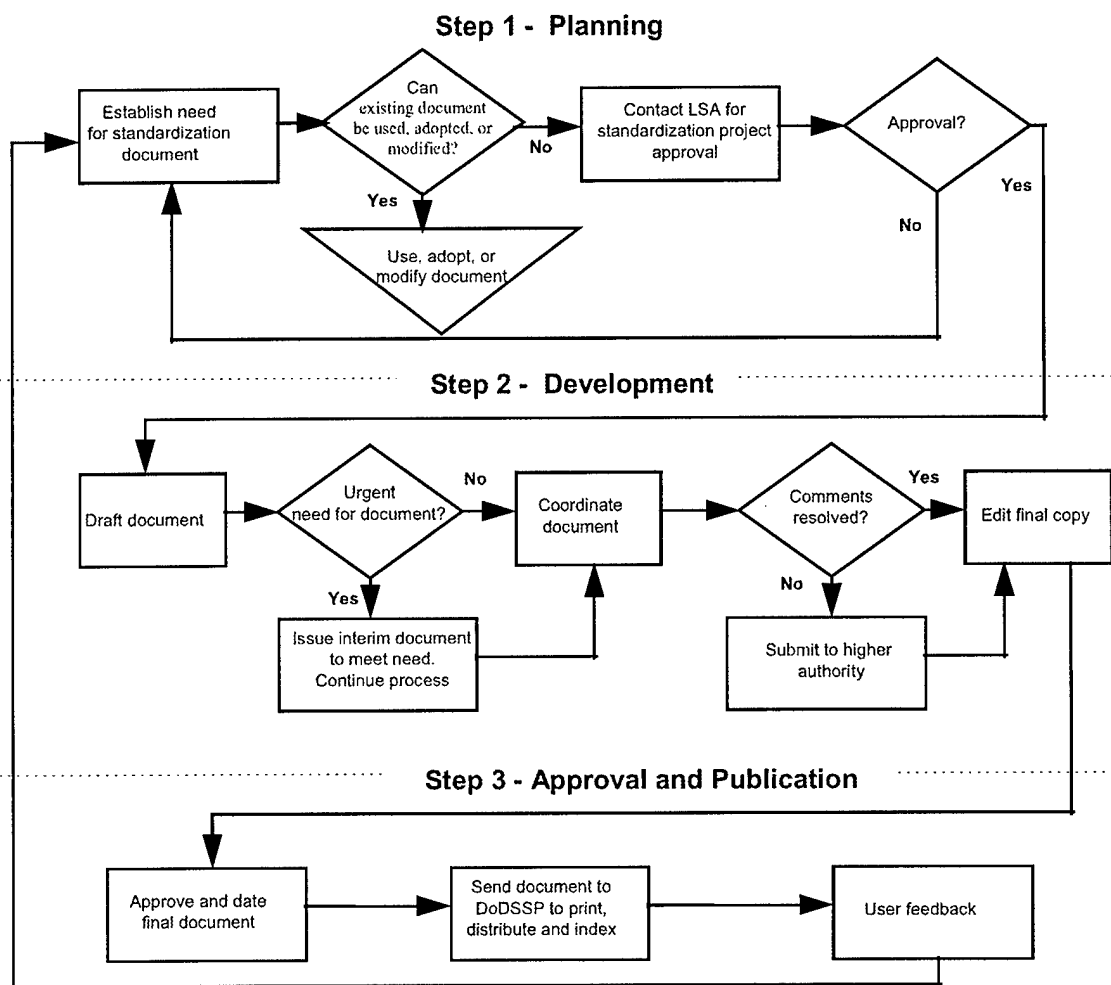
Step 1 - Planning

Establish need for standardization document

Can existing document be used, adopted, or modified?

No

Contact LSA for standardization project approval

Approval?

Yes

Yes

Use, adopt, or modify document

No

Step 2 - Development

Draft document

Urgent need for document?

No

Coordinate document

Comments resolved?

Yes

Edit final copy

Yes

Issue interim document to meet need. Continue process

No

Submit to higher authority

Step 3 - Approval and Publication

Approve and date final document

Send document to DoDSSP to print, distribute and index

User feedback